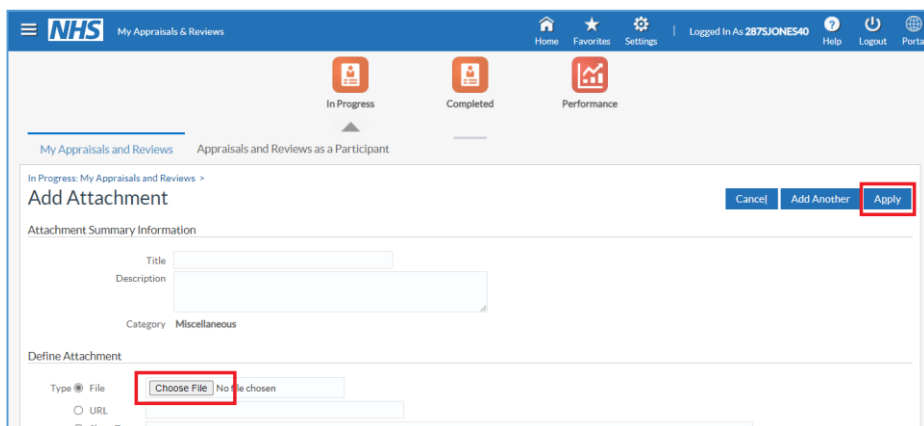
NHS My Appraisals & Reviews

Home Favorites Settings | Logged In As 287SJONES40 Help Logout Porta

In Progress Completed Performance

My Appraisals and Reviews Appraisals and Reviews as a Participant

In Progress: My Appraisals and Reviews >

Add Attachment

Cancel Add Another Apply

Attachment Summary Information

Title

Description

Category Miscellaneous

Define Attachment

Type File Choose File No file chosen

URL

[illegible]